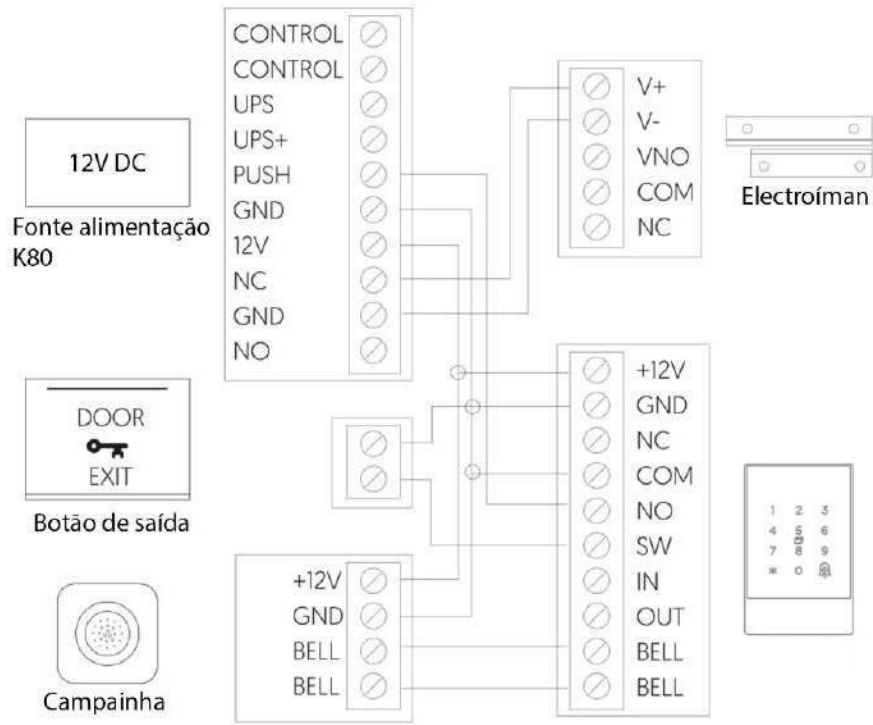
12V DC

Fonte alimentação K80

CONTROL
CONTROL
UPS
UPS+
PUSH
GND
12V
NC
GND
NO

V+
V-
VNO
COM
NC

Electroíman

DOOR
EXIT

Botão de saída

+12V
GND
NC
COM
NO
SW
IN
OUT
BELL
BELL

1 2 3
4 5 6
7 8 9
\* 0

+12V
GND
BELL
BELL

Campainha